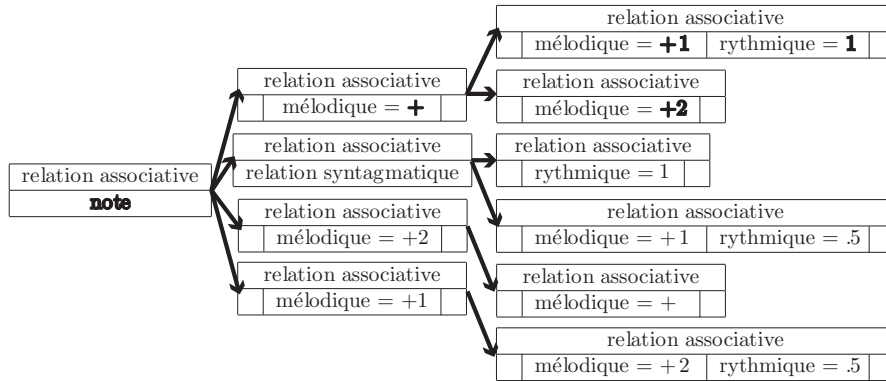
relation associative
note

relation associative
mélodique = +

relation associative
relation syntagmatique

relation associative
mélodique = +2

relation associative
mélodique = +1

relation associative
mélodique = +1 | rythmique = 1

relation associative
mélodique = +2

relation associative
rythmique = 1

relation associative
mélodique = +1 | rythmique = .5

relation associative
mélodique = +

relation associative
mélodique = +2 | rythmique = .5